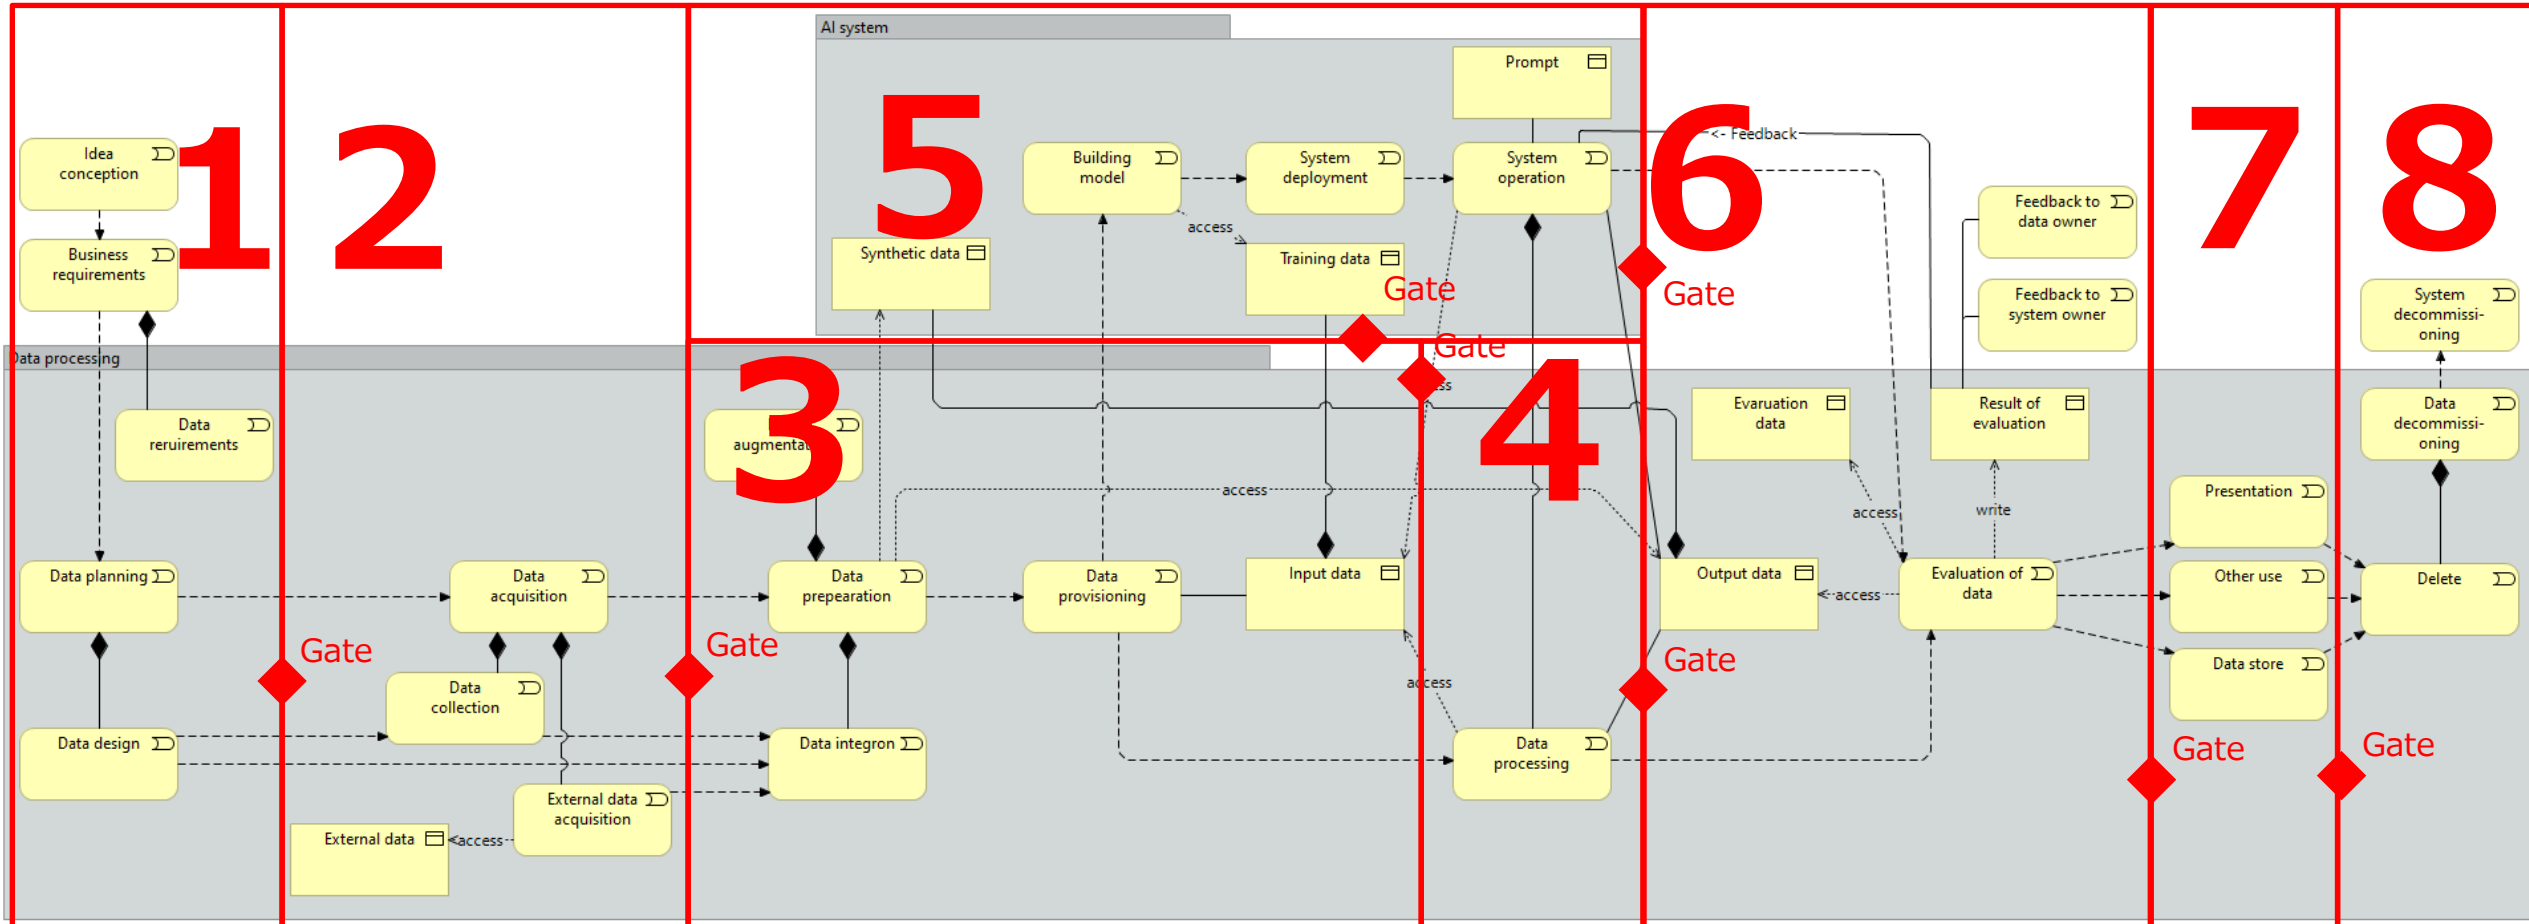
AI system

1 2 5 6 7 8

Idea conception

Business requirements

Prompt

<- Feedback

Building model

System deployment

System operation

access

Synthetic data

Training data

Gate

Gate

Gate

Feedback to data owner

Feedback to system owner

System decommissi-oning

Data processing

Data reruirements

augmenta

3

4

access

Evaruation data

Result of evaluation

Data decommissi-oning

access

write

Presentation

Data planning

Data acquisition

Data preparation

Data provisioning

Input data

Output data

Evaluation of data

Other use

Delete

Gate

Gate

Gate

Data collection

access

Data store

Data design

Data integron

Data processing

Gate

Gate

External data acquisition

External data

access